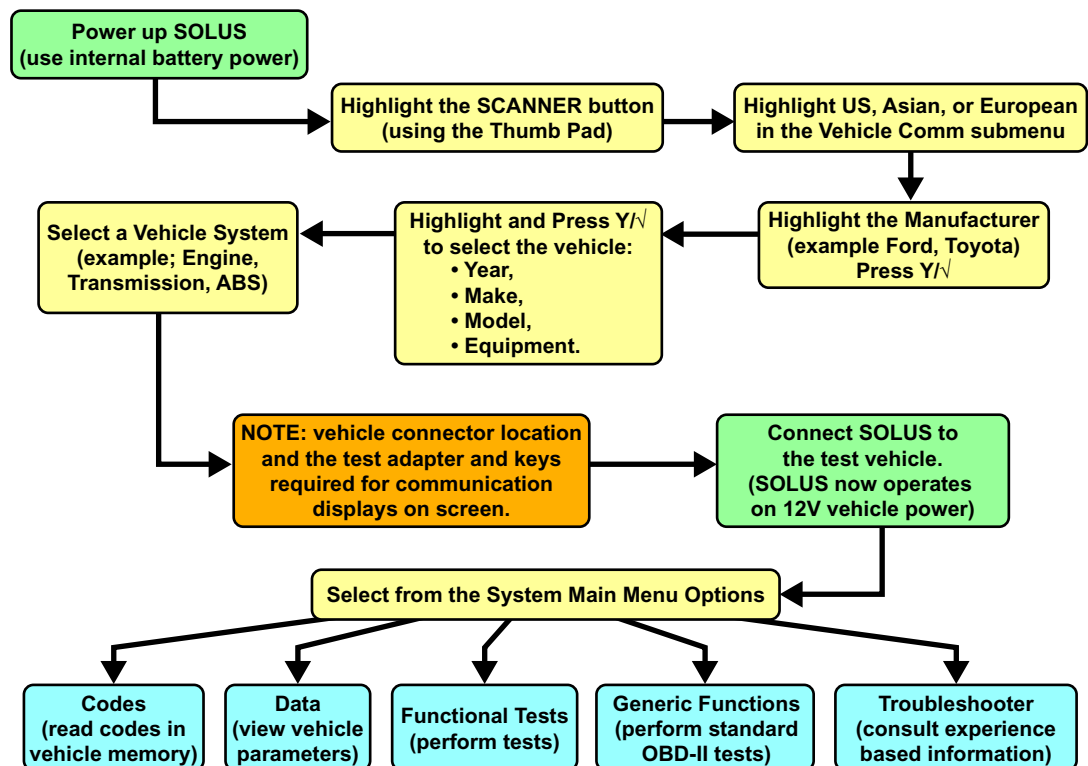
Power up SOLUS
(use internal battery power)

Highlight the SCANNER button
(using the Thumb Pad)

Highlight US, Asian, or European
in the Vehicle Comm submenu

Highlight the Manufacturer
(example Ford, Toyota)
Press Y/√

Highlight and Press Y/√
to select the vehicle:
• Year,
• Make,
• Model,
• Equipment.

Select a Vehicle System
(example; Engine,
Transmission, ABS)

NOTE: vehicle connector location
and the test adapter and keys
required for communication
displays on screen.

Connect SOLUS to
the test vehicle.
(SOLUS now operates
on 12V vehicle power)

Select from the System Main Menu Options

Codes
(read codes in
vehicle memory)

Data
(view vehicle
parameters)

Functional Tests
(perform tests)

Generic Functions
(perform standard
OBD-II tests)

Troubleshooter
(consult experience
based information)